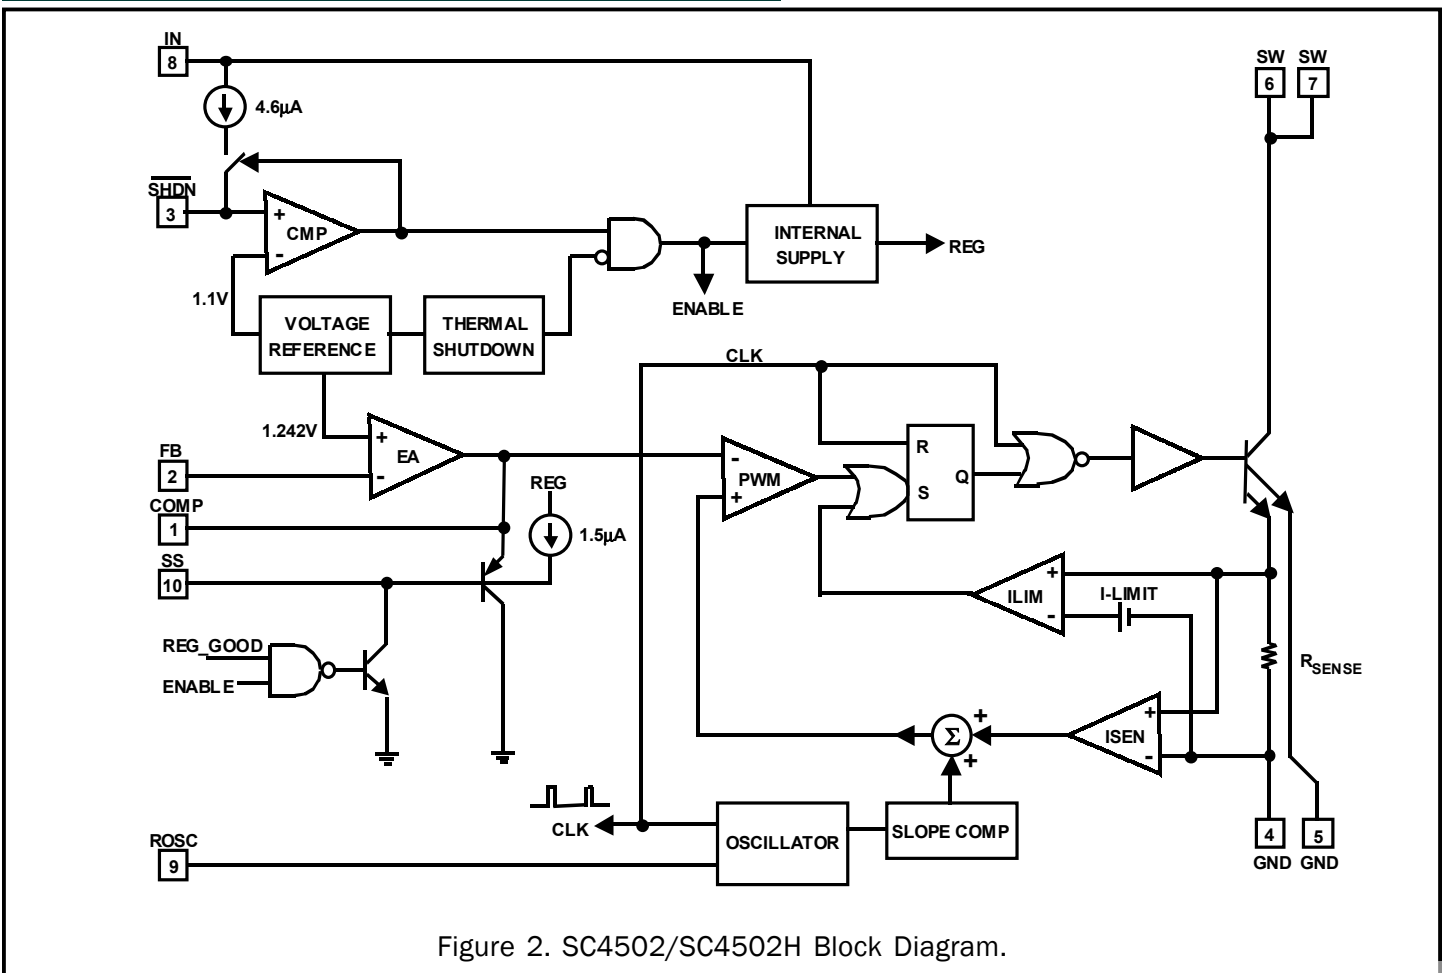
IN
8
4.6µA
$\overline{SHDN}$
3
CMP
1.1V
VOLTAGE REFERENCE
THERMAL SHUTDOWN
INTERNAL SUPPLY
REG
ENABLE
SW
6
SW
7
CLK
1.242V
FB
2
EA
COMP
1
SS
10
REG
1.5µA
PWM
R
S
Q
ILIM
I-LIMIT
ISEN
$\Sigma$
$R_{SENSE}$
REG_GOOD
ENABLE
CLK
OSCILLATOR
SLOPE COMP
ROSC
9
4
GND
5
GND

Figure 2. SC4502/SC4502H Block Diagram.